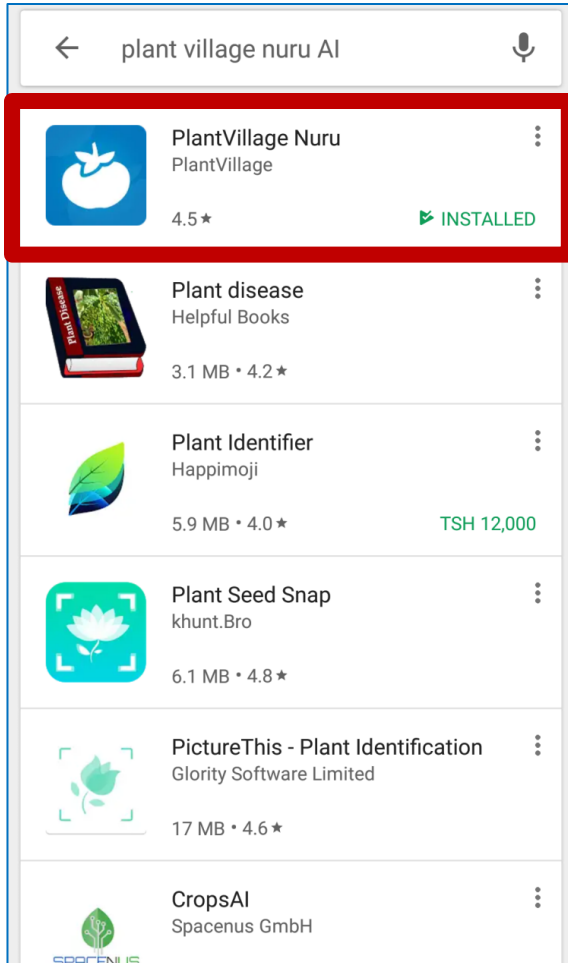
plant village nuru AI

PlantVillage Nuru
PlantVillage
4.5 ★
INSTALLED

Plant Disease

Plant disease
Helpful Books
3.1 MB • 4.2 ★

Plant Identifier
Happimoji
5.9 MB • 4.0 ★
TSH 12,000

Plant Seed Snap
khunt.Bro
6.1 MB • 4.8 ★

PictureThis - Plant Identification
Glority Software Limited
17 MB • 4.6 ★

CropsAI
Spacenus GmbH

SPACENUS